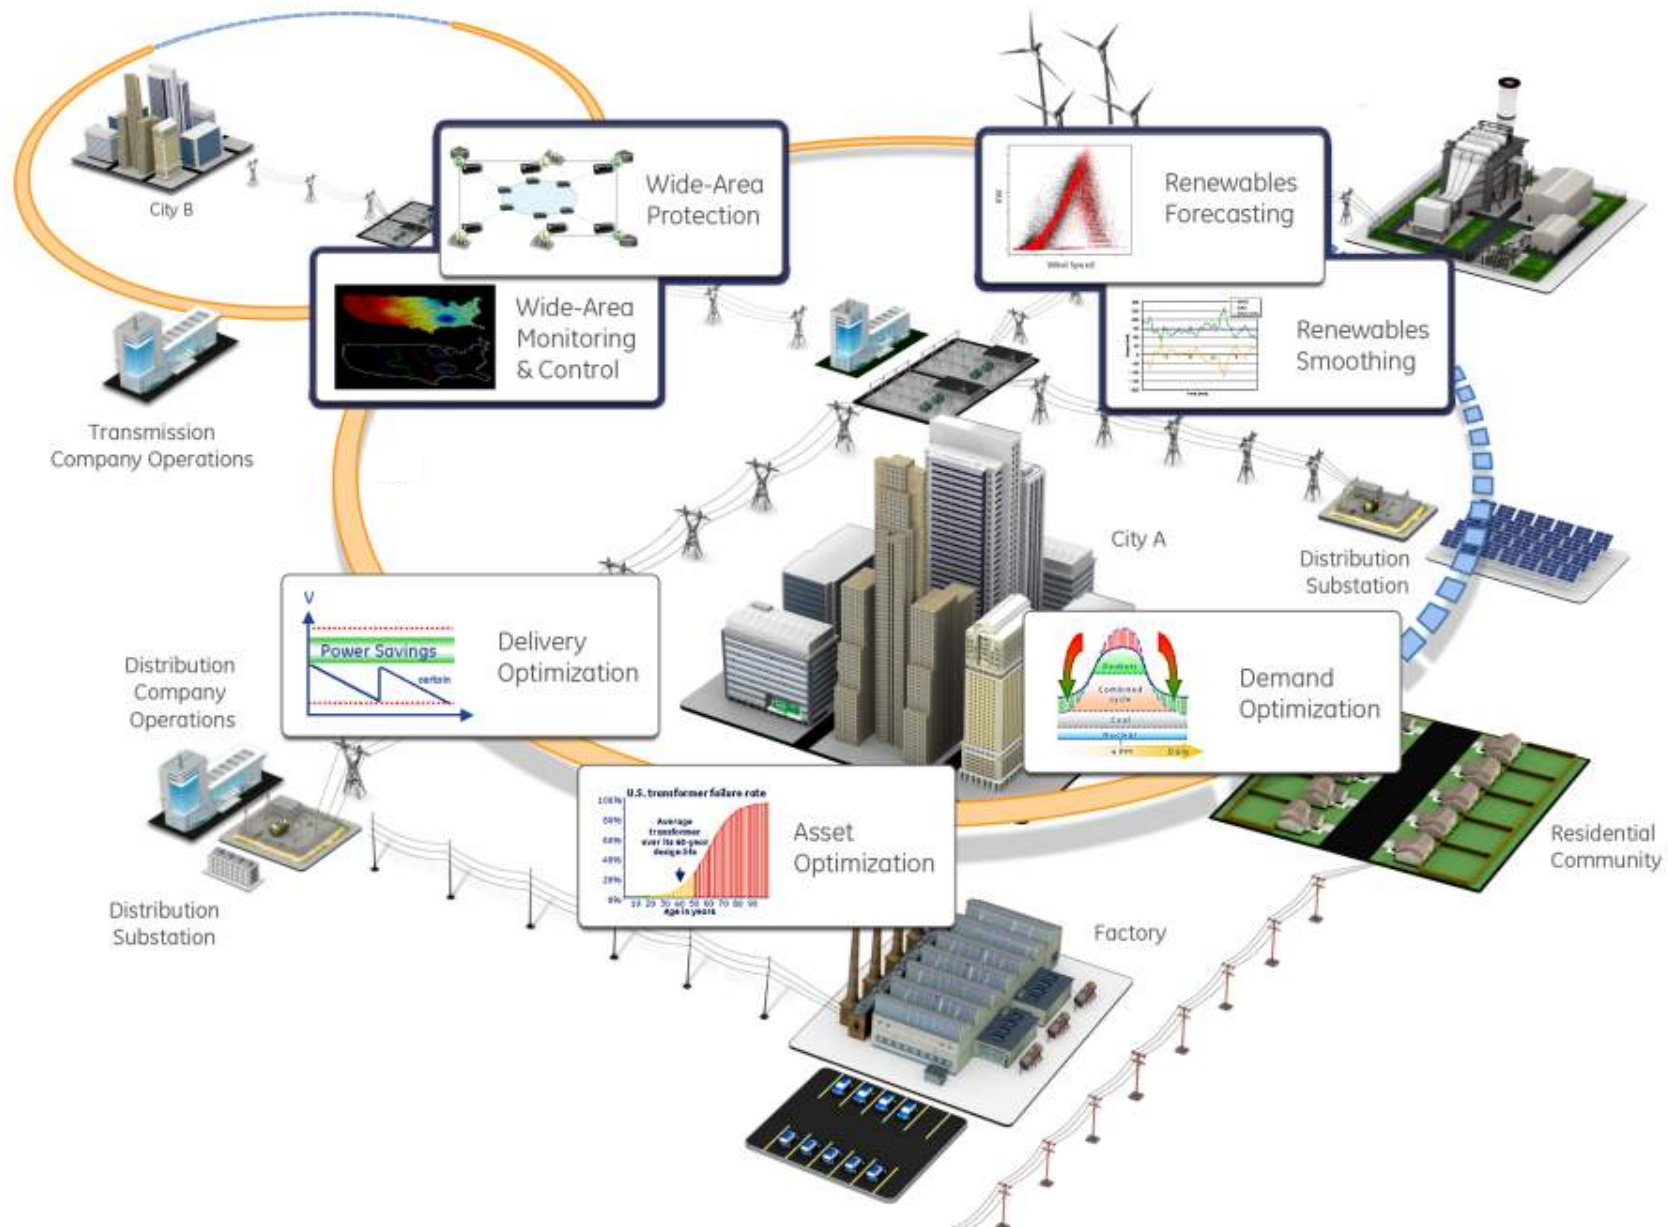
City B

Wide-Area Protection

Wide-Area Monitoring & Control

Transmission Company Operations

Renewables Forecasting

Wind Speed

Renewables Smoothing

City A

Distribution Substation

V

Power Savings

certain

Delivery Optimization

Distribution Company Operations

Demand Optimization

Peakers

Combined cycle

Coal

Nuclear

4 PM

Day

U.S. transformer failure rate

100%

80%

60%

40%

20%

0%

Average transformer over its 40-year design life

10 20 30 40 50 60 70 80 90

Age in years

Asset Optimization

Distribution Substation

Residential Community

Factory